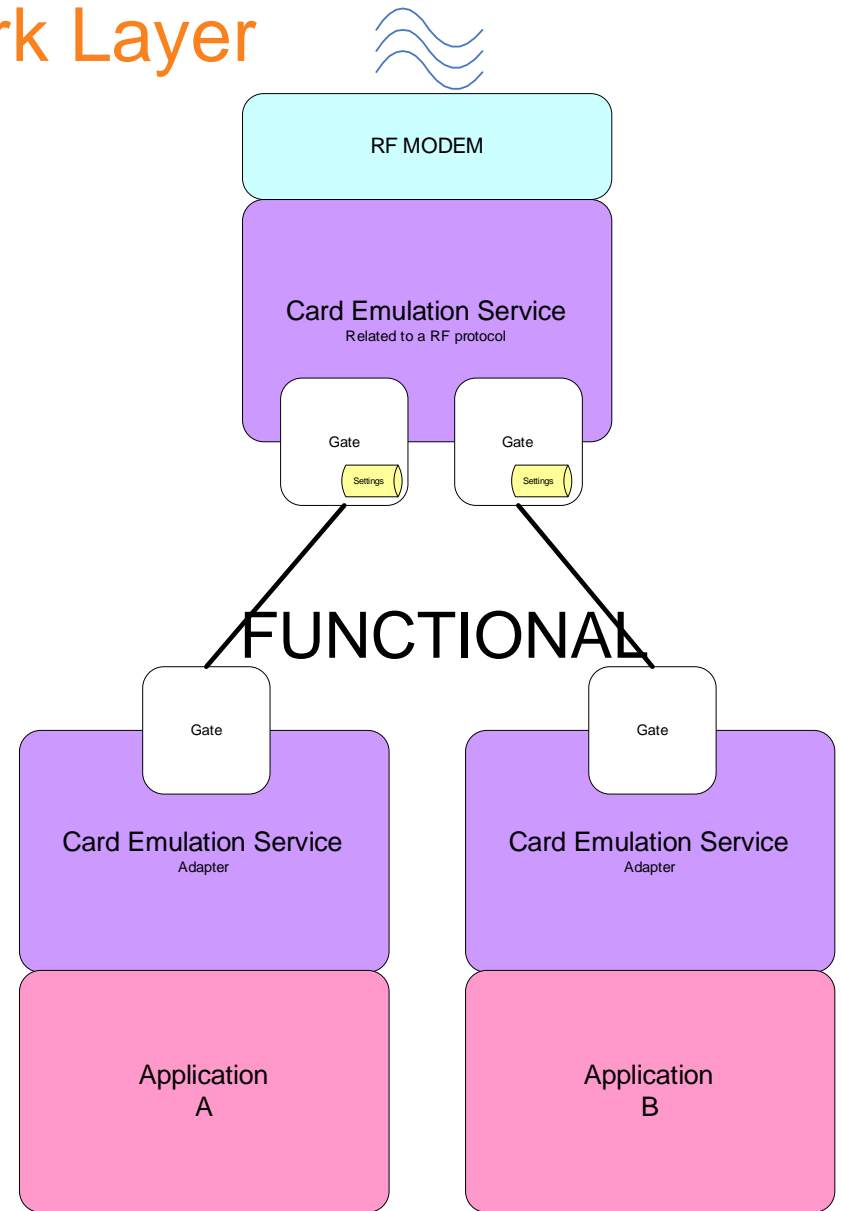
rk Layer

RF MODEM

Card Emulation Service
Related to a RF protocol

Gate
Settings

Gate
Settings

FUNCTIONAL

Gate

Card Emulation Service
Adapter

Gate

Card Emulation Service
Adapter

Application
A

Application
B